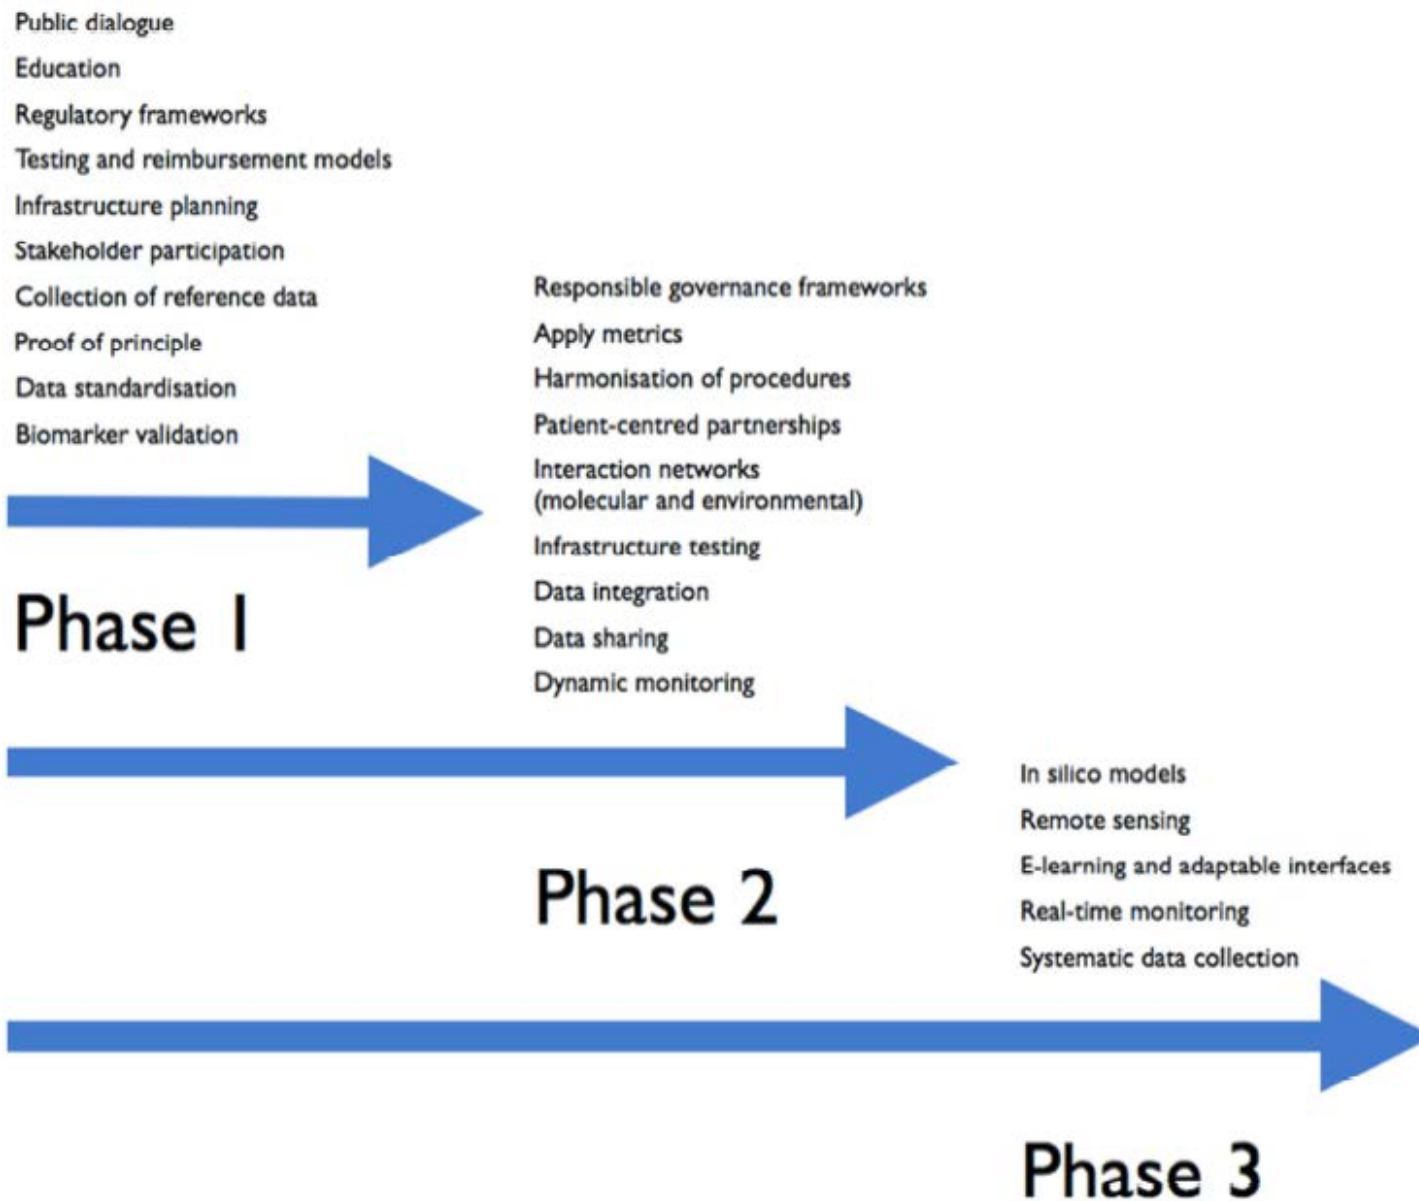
Public dialogue
Education
Regulatory frameworks
Testing and reimbursement models
Infrastructure planning
Stakeholder participation
Collection of reference data
Proof of principle
Data standardisation
Biomarker validation

Phase I

Responsible governance frameworks
Apply metrics
Harmonisation of procedures
Patient-centred partnerships
Interaction networks (molecular and environmental)
Infrastructure testing
Data integration
Data sharing
Dynamic monitoring

Phase 2

In silico models
Remote sensing
E-learning and adaptable interfaces
Real-time monitoring
Systematic data collection

Phase 3